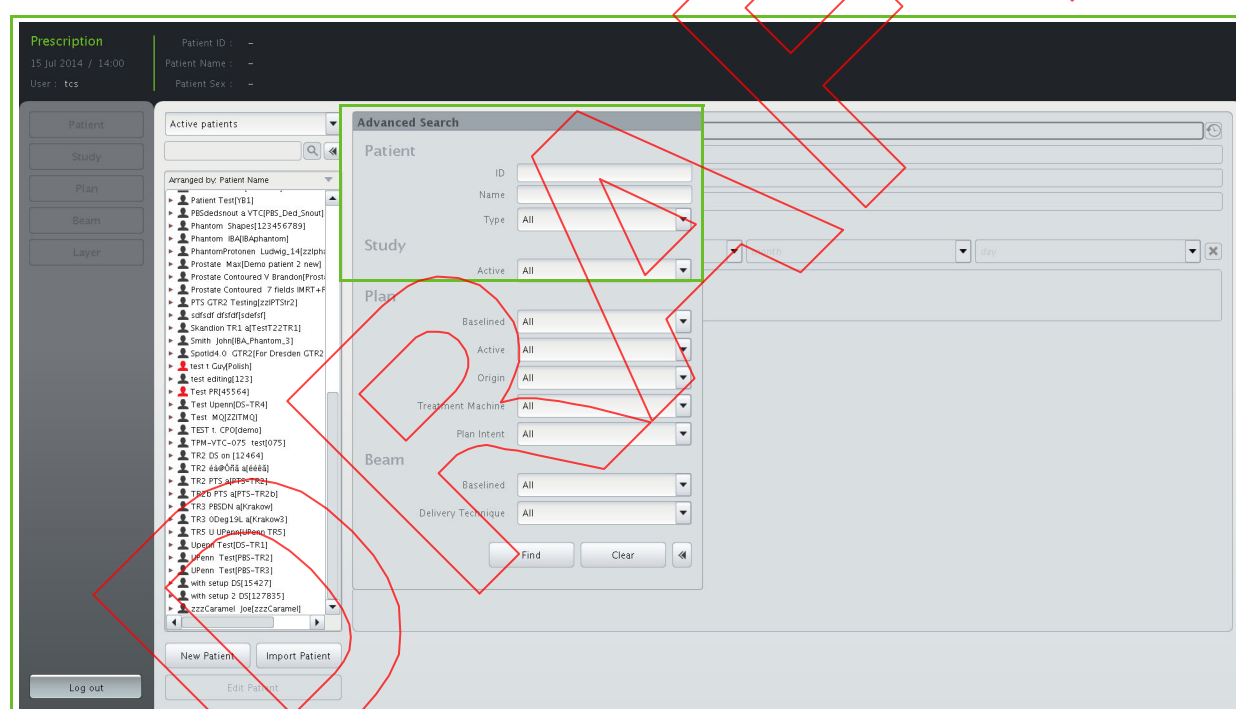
Prescription
15 Jul 2014 / 14:00
User : tcs

Patient ID : –
Patient Name : –
Patient Sex : –

Patient
Study
Plan
Beam
Layer

Log out

Active patients

Arranged by: Patient Name

Patient Test[YB1]
PBSdedsnout a VTC[PBS_Ded_Snout]
Phantom Shapes[123456789]
Phantom IBA[IBAphantom]
PhantomProtonen Ludwig_14[zzlpha
Prostate Max[Demo patient 2 new]
Prostate Contoured V Brandon[Prost
Prostate Contoured 7 fields IMRT+F
PTS GTR2 Testing[zzlPTStr2]
sdfsdf dfsfdf[sdefsf]
Skandion TR1 a[TestT22TR1]
Smith John[IBA_Phantom_3]
Spotld4.0 GTR2[For Dresden GTR2
test t Guy[Polish]
test editing[123]
Test PR[45564]
Test Upenn[DS-TR4]
Test MQ[ZZITMQ]
TEST t. CPO[demo]
TPM-VTC-075 test[075]
TR2 DS on [12464]
TR2 éä@Öñã a[éééêã]
TR2 PTS a[PTS-TR2]
TR2b PTS a[PTS-TR2b]
TR3 PBSDN a[Krakow]
TR3 0Deg19L a[Krakow3]
TR5 U UPenn[UPenn TR5]
Upenn Test[DS-TR1]
UPenn Test[PBS-TR2]
UPenn Test[PBS-TR3]
with setup DS[15427]
with setup 2 DS[127835]
zzzCaramel Joe[zzzCaramel]

New Patient
Import Patient
Edit Patient

Advanced Search
Patient
ID
Name
Type All
Study
Active All
Plan
Baselined All
Active All
Origin All
Treatment Machine All
Plan Intent All
Beam
Baselined All
Delivery Technique All
Find
Clear

month
day